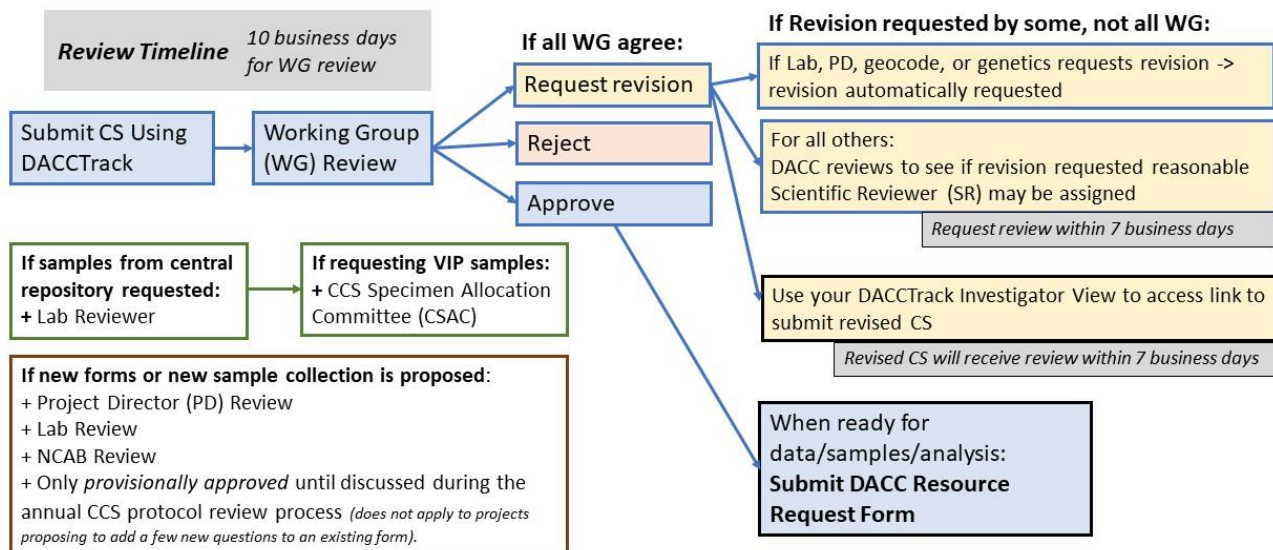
**Review Timeline** *10 business days for WG review*

Submit CS Using DACCTrack

Working Group (WG) Review

**If all WG agree:**

Request revision

Reject

Approve

**If Revision requested by some, not all WG:**

If Lab, PD, geocode, or genetics requests revision -> revision automatically requested

For all others:
DACC reviews to see if revision requested reasonable Scientific Reviewer (SR) may be assigned

*Request review within 7 business days*

Use your DACCTrack Investigator View to access link to submit revised CS

*Revised CS will receive review within 7 business days*

**If samples from central repository requested:**
**+** Lab Reviewer

**If requesting VIP samples:**
**+** CCS Specimen Allocation Committee (CSAC)

**If new forms or new sample collection is proposed**:
+ Project Director (PD) Review
+ Lab Review
+ NCAB Review
+ Only *provisionally approved* until discussed during the annual CCS protocol review process *(does not apply to projects proposing to add a few new questions to an existing form).*

When ready for data/samples/analysis:
**Submit DACC Resource Request Form**